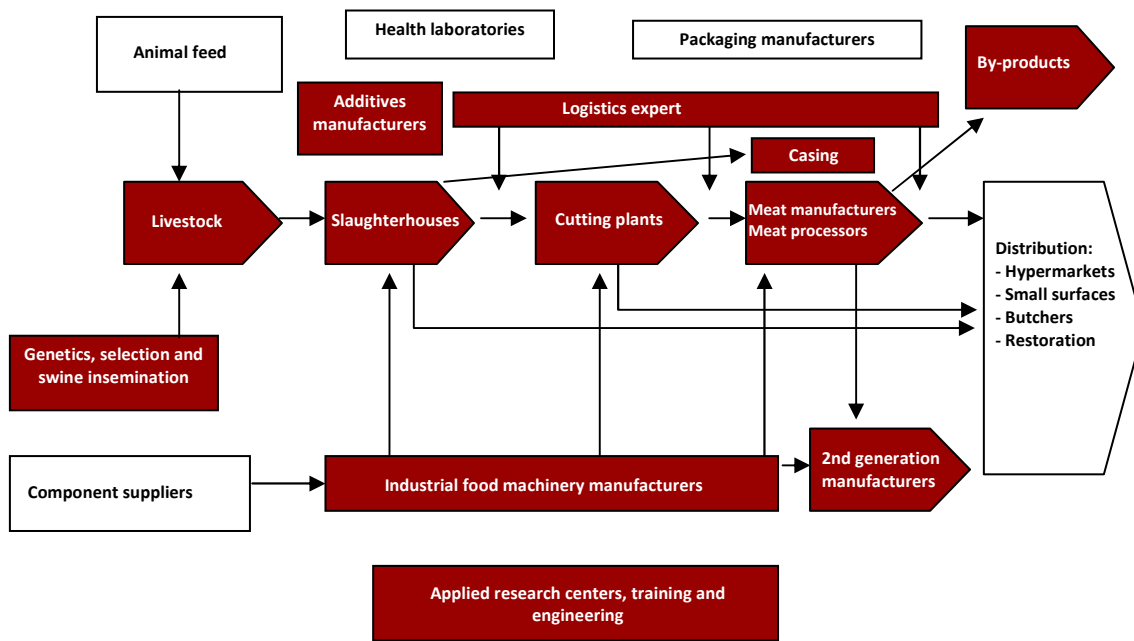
Animal feed

Health laboratories

Packaging manufacturers

By-products

Additives manufacturers

Logistics expert

Casing

Livestock

Slaughterhouses

Cutting plants

Meat manufacturers
Meat processors

Distribution:
- Hypermarkets
- Small surfaces
- Butchers
- Restoration

Genetics, selection and swine insemination

Component suppliers

Industrial food machinery manufacturers

2nd generation manufacturers

Applied research centers, training and engineering